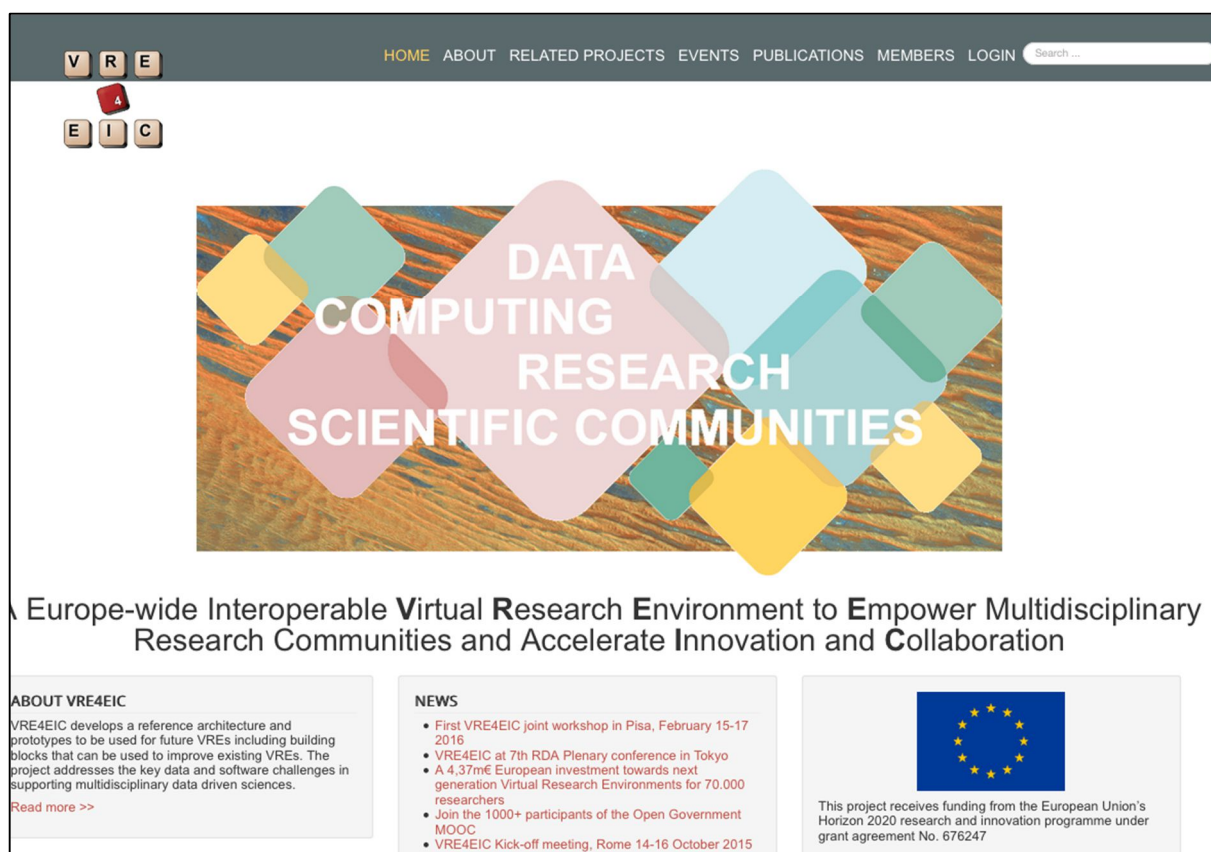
V R E
4
E I C

HOME ABOUT RELATED PROJECTS EVENTS PUBLICATIONS MEMBERS LOGIN Search ...

DATA
COMPUTING
RESEARCH
SCIENTIFIC COMMUNITIES

A Europe-wide Interoperable Virtual Research Environment to Empower Multidisciplinary Research Communities and Accelerate Innovation and Collaboration

ABOUT VRE4EIC

VRE4EIC develops a reference architecture and prototypes to be used for future VREs including building blocks that can be used to improve existing VREs. The project addresses the key data and software challenges in supporting multidisciplinary data driven sciences.

Read more >>

NEWS

- First VRE4EIC joint workshop in Pisa, February 15-17 2016
- VRE4EIC at 7th RDA Plenary conference in Tokyo
- A 4,37m€ European investment towards next generation Virtual Research Environments for 70.000 researchers
- Join the 1000+ participants of the Open Government MOOC
- VRE4EIC Kick-off meeting, Rome 14-16 October 2015

This project receives funding from the European Union's Horizon 2020 research and innovation programme under grant agreement No. 676247